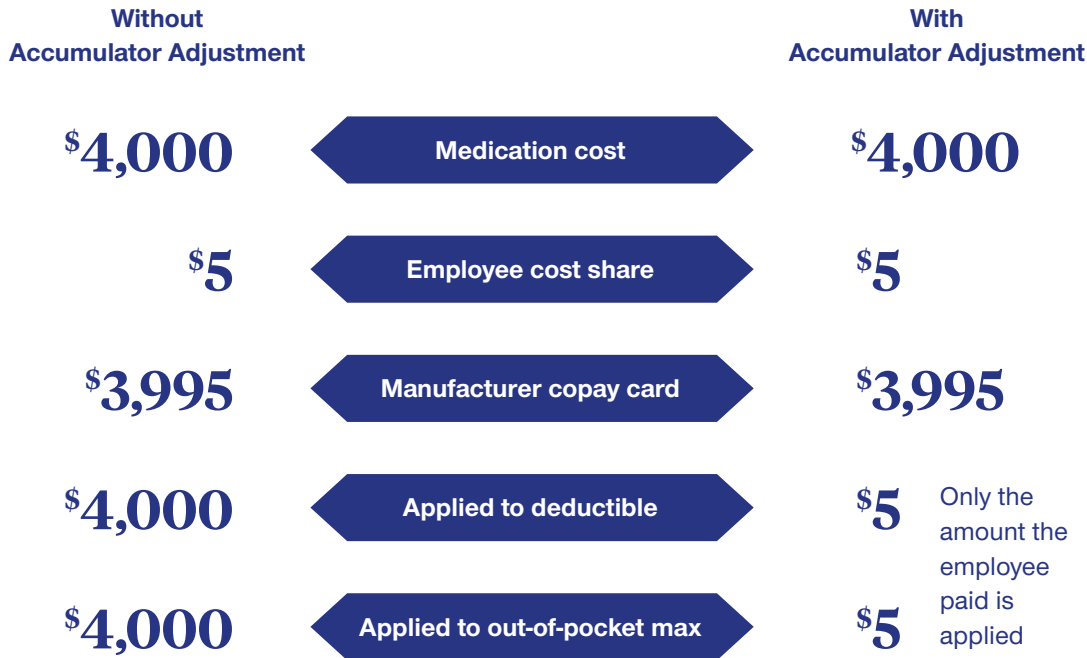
Without Accumulator Adjustment

With Accumulator Adjustment

$^{\$}$4,000 Medication cost $^{\$}$4,000

$^{\$}$5 Employee cost share $^{\$}$5

$^{\$}$3,995 Manufacturer copay card $^{\$}$3,995

$^{\$}$4,000 Applied to deductible $^{\$}$5

$^{\$}$4,000 Applied to out-of-pocket max $^{\$}$5

Only the amount the employee paid is applied